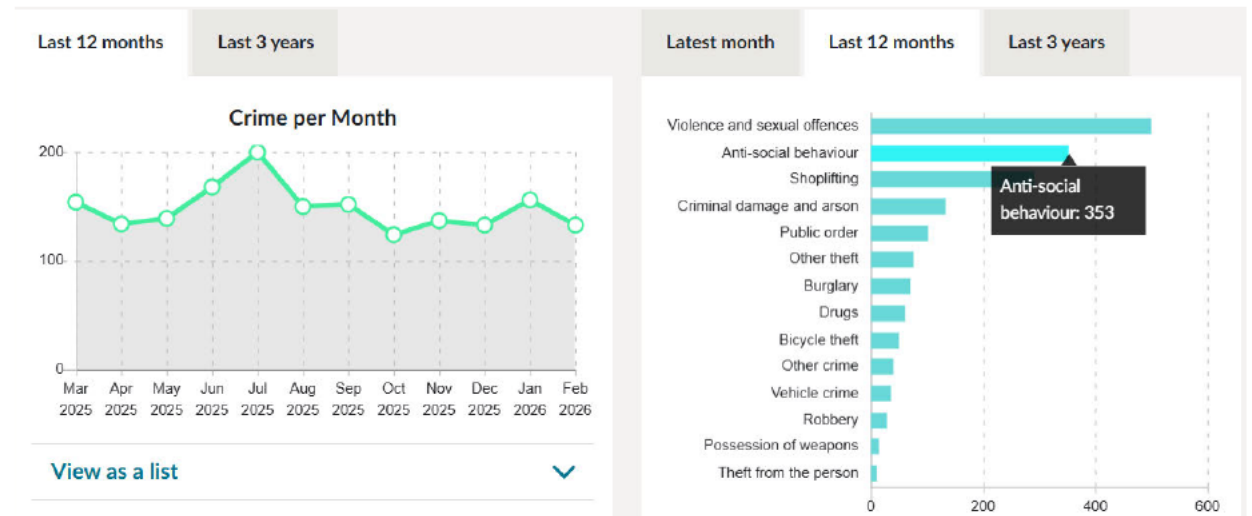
Last 12 months
Last 3 years

Crime per Month

200
100
0

Mar 2025
Apr 2025
May 2025
Jun 2025
Jul 2025
Aug 2025
Sep 2025
Oct 2025
Nov 2025
Dec 2025
Jan 2026
Feb 2026

View as a list

Latest month
Last 12 months
Last 3 years

Violence and sexual offences
Anti-social behaviour
Shoplifting
Criminal damage and arson
Public order
Other theft
Burglary
Drugs
Bicycle theft
Other crime
Vehicle crime
Robbery
Possession of weapons
Theft from the person

Anti-social behaviour: 353

0
200
400
600